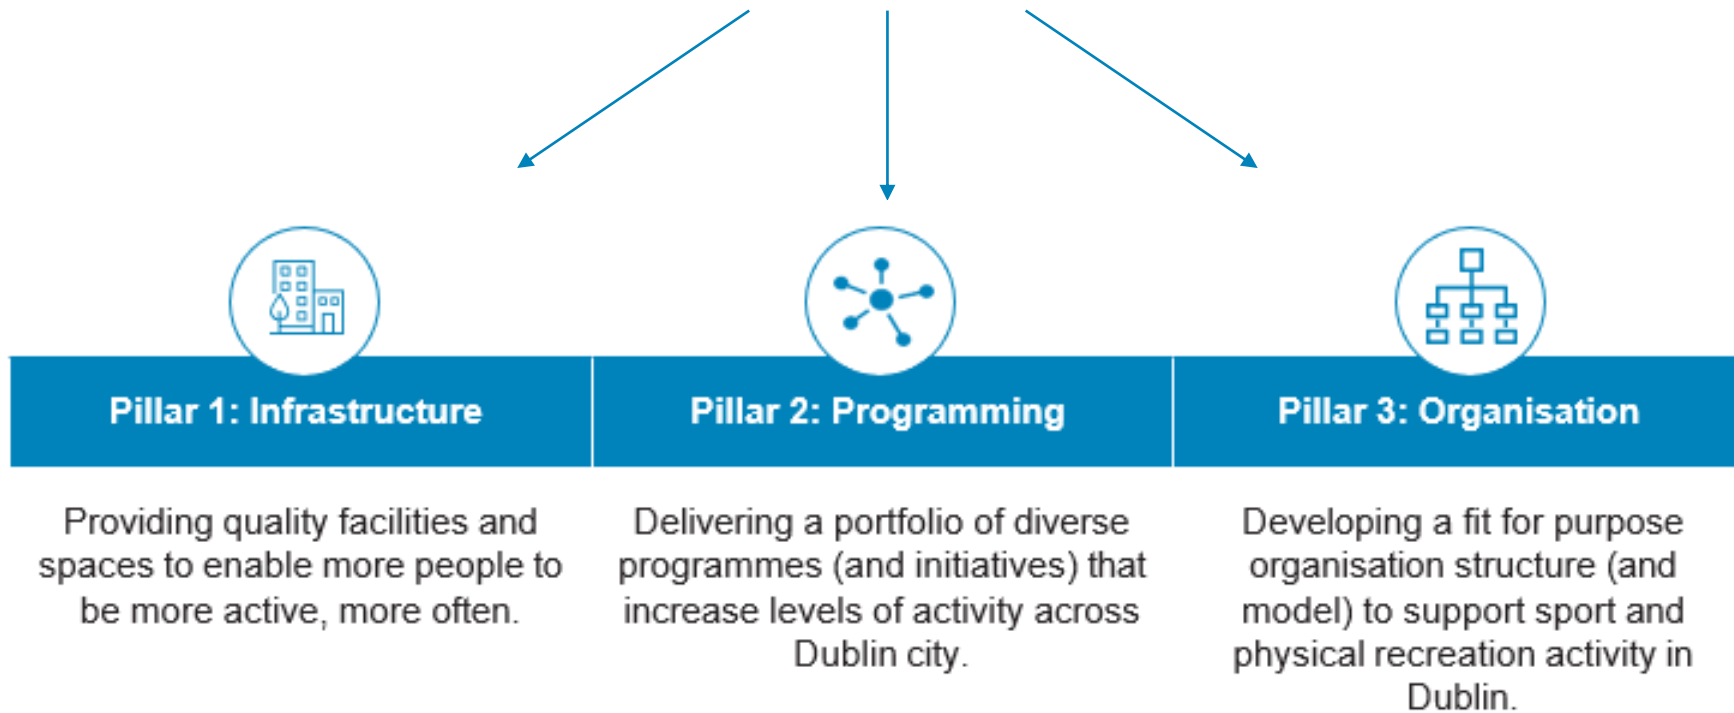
Pillar 1: Infrastructure

Providing quality facilities and spaces to enable more people to be more active, more often.

Pillar 2: Programming

Delivering a portfolio of diverse programmes (and initiatives) that increase levels of activity across Dublin city.

Pillar 3: Organisation

Developing a fit for purpose organisation structure (and model) to support sport and physical recreation activity in Dublin.